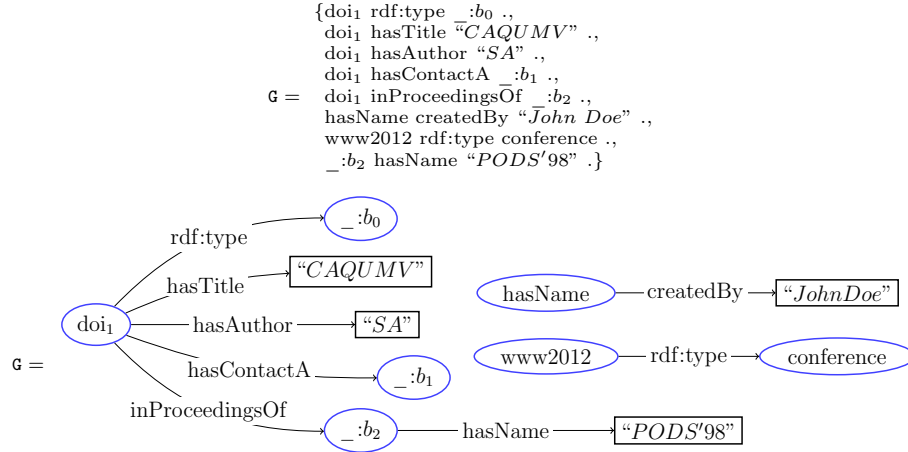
$\texttt{G} =$ {doi$_1$ rdf:type _:$b_0$ .,
doi$_1$ hasTitle "$CAQUMV$" .,
doi$_1$ hasAuthor "$SA$" .,
doi$_1$ hasContactA _:$b_1$ .,
doi$_1$ inProceedingsOf _:$b_2$ .,
hasName createdBy "$John\ Doe$" .,
www2012 rdf:type conference .,
_:$b_2$ hasName "$PODS'98$" .}

$\texttt{G} =$

rdf:type
_:$b_0$
hasTitle
"$CAQUMV$"
doi$_1$
hasAuthor
"$SA$"
hasContactA
_:$b_1$
inProceedingsOf
_:$b_2$
hasName
"$PODS'98$"
hasName
createdBy
"$JohnDoe$"
www2012
rdf:type
conference